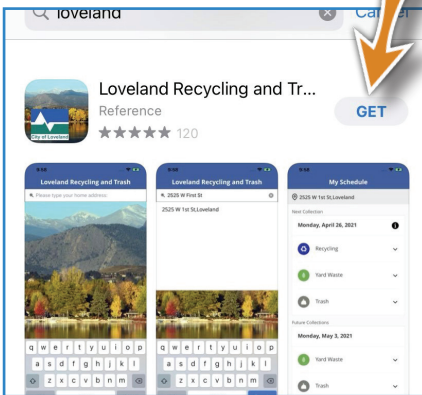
loveland
Cancel

City of Loveland
Loveland Recycling and Tr...
Reference
★★★★★ 120
GET

Loveland Recycling and Trash
Please type your home address
q w e r t y u i o p
a s d f g h j k l
z x c v b n m

Loveland Recycling and Trash
2525 W First St
2525 W 1st St,Loveland
q w e r t y u i o p
a s d f g h j k l
z x c v b n m

My Schedule
2525 W 1st St,Loveland
Next Collection
Monday, April 26, 2021
Recycling
Yard Waste
Trash
Future Collections
Monday, May 3, 2021
Yard Waste
Trash